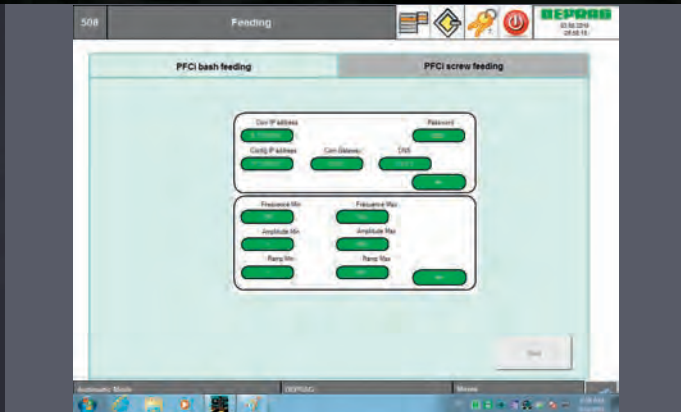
508

Feeding

DEPRAG

PFCi bash feeding

PFCi screw feeding

Curr IP address

Password

Config IP address

Curr Gateway

DNS

Frequence Min

Frequence Max

Amplitude Min

Amplitude Max

Ramp Min

Ramp Max

Automatic Mode

DEPRAG